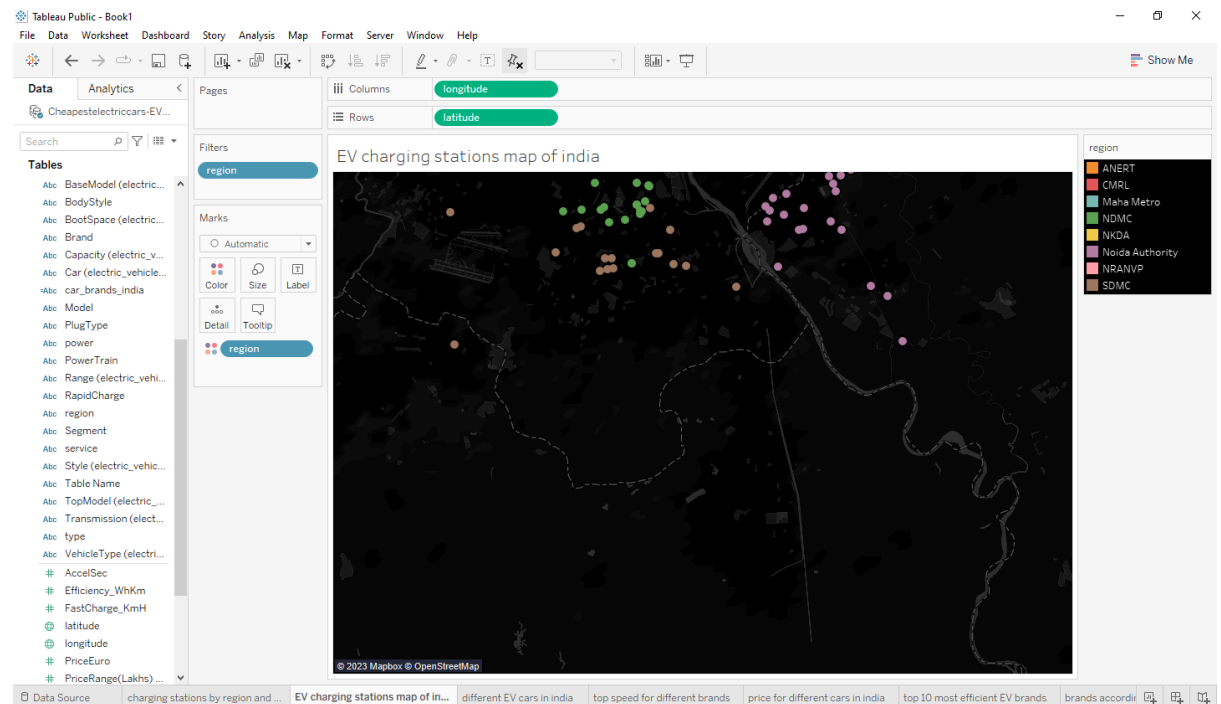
Tableau Public - Book1

File Data Worksheet Dashboard Story Analysis Map Format Server Window Help

Show Me

Data Analytics

Cheapestelectriccars-EV...

Search

Tables

Abc BaseModel (electric...
Abc BodyStyle
Abc BootSpace (electric...
Abc Brand
Abc Capacity (electric_v...
Abc Car (electric_vehicle...
Abc car_brands_india
Abc Model
Abc PlugType
Abc power
Abc PowerTrain
Abc Range (electric_vehi...
Abc RapidCharge
Abc region
Abc Segment
Abc service
Abc Style (electric_vehic...
Abc Table Name
Abc TopModel (electric_...
Abc Transmission (elect...
Abc type
Abc VehicleType (electri...
# AccelSec
# Efficiency_WhKm
# FastCharge_KmH
latitude
longitude
# PriceEuro
# PriceRange(Lakhs) ...

Pages

Filters

region

Marks

Automatic

Color Size Label

Detail Tooltip

region

Columns longitude

Rows latitude

EV charging stations map of india

© 2023 Mapbox © OpenStreetMap

region

ANERT
CMRL
Maha Metro
NDMC
NKDA
Noida Authority
NRANVP
SDMC

Data Source | charging stations by region and ... | EV charging stations map of in... | different EV cars in india | top speed for different brands | price for different cars in india | top 10 most efficient EV brands | brands accordi